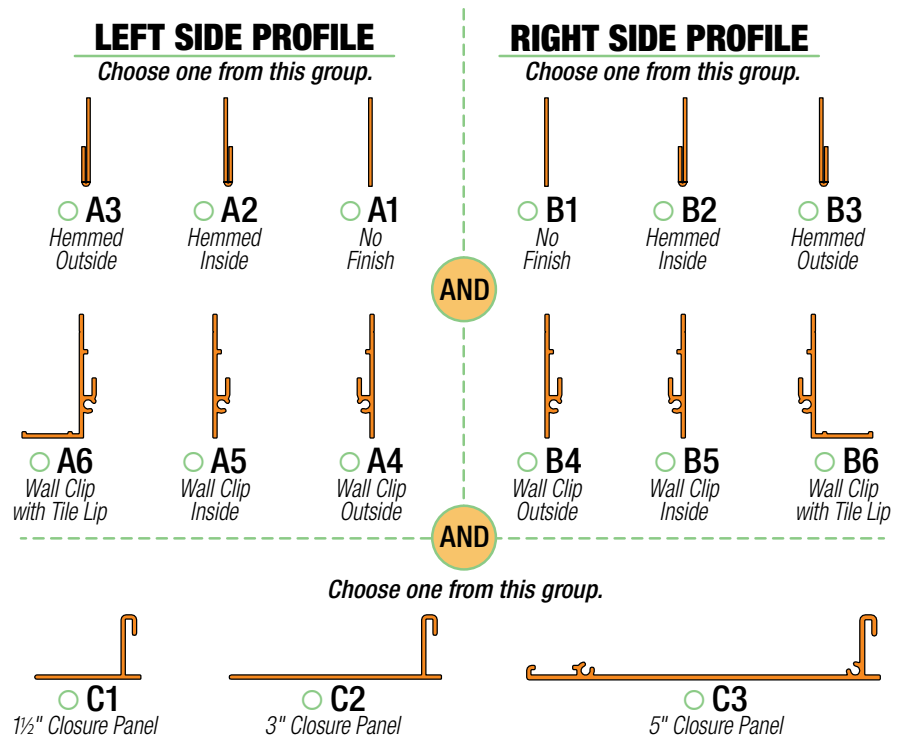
LEFT SIDE PROFILE
Choose one from this group.

RIGHT SIDE PROFILE
Choose one from this group.

○ A3
Hemmed Outside

○ A2
Hemmed Inside

○ A1
No Finish

AND

○ B1
No Finish

○ B2
Hemmed Inside

○ B3
Hemmed Outside

○ A6
Wall Clip with Tile Lip

○ A5
Wall Clip Inside

○ A4
Wall Clip Outside

○ B4
Wall Clip Outside

○ B5
Wall Clip Inside

○ B6
Wall Clip with Tile Lip

AND

Choose one from this group.

○ C1
1½" Closure Panel

○ C2
3" Closure Panel

○ C3
5" Closure Panel